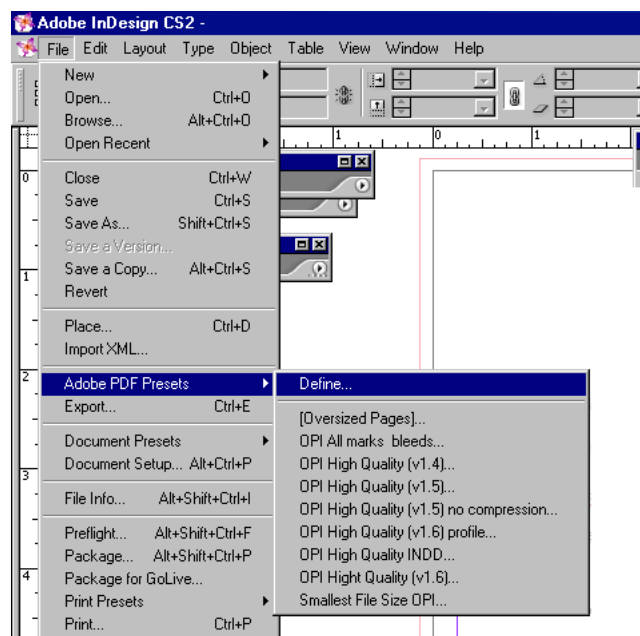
Adobe InDesign CS2 -

File Edit Layout Type Object Table View Window Help

New
Open... Ctrl+O
Browse... Alt+Ctrl+O
Open Recent

Close Ctrl+W
Save Ctrl+S
Save As... Shift+Ctrl+S
Save a Version...
Save a Copy... Alt+Ctrl+S
Revert

Place... Ctrl+D
Import XML...

Adobe PDF Presets
Export... Ctrl+E

Document Presets
Document Setup... Alt+Ctrl+P

File Info... Alt+Shift+Ctrl+I

Preflight... Alt+Shift+Ctrl+F
Package... Alt+Shift+Ctrl+P
Package for GoLive...
Print Presets
Print... Ctrl+P

Define...

[Oversized Pages]...
OPI All marks bleeds...
OPI High Quality (v1.4)...
OPI High Quality (v1.5)...
OPI High Quality (v1.5) no compression...
OPI High Quality (v1.6) profile...
OPI High Quality INDD...
OPI Hight Quality (v1.6)...
Smallest File Size OPI...

0
1
2
3
4